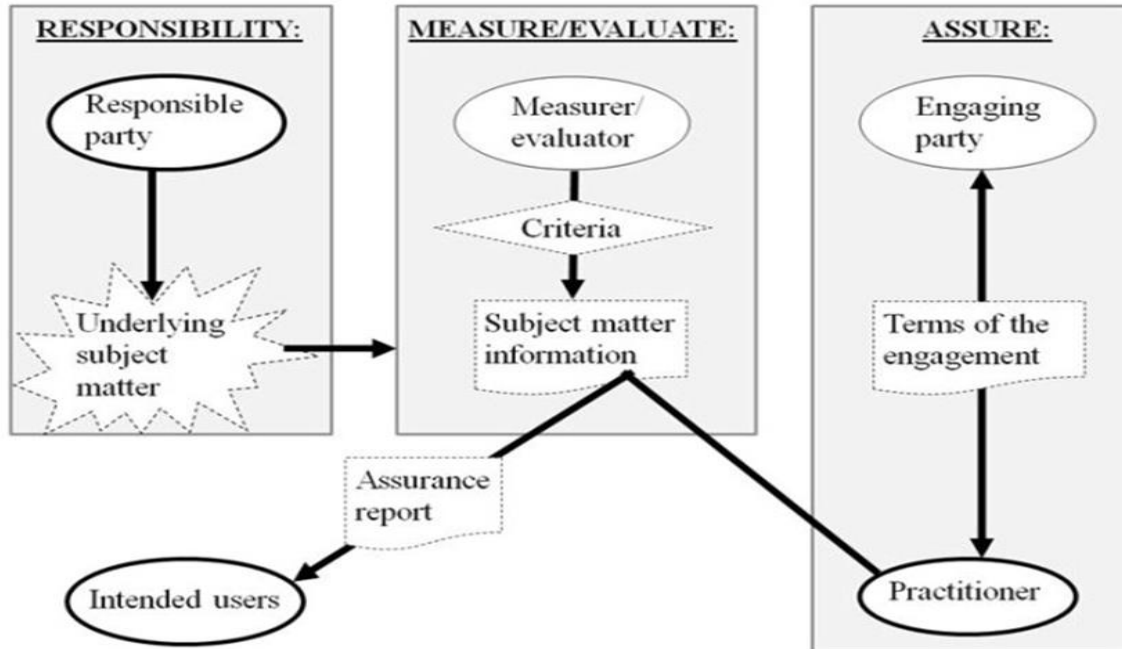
RESPONSIBILITY:

Responsible party

Underlying subject matter

MEASURE/EVALUATE:

Measurer/ evaluator

Criteria

Subject matter information

ASSURE:

Engaging party

Terms of the engagement

Assurance report

Intended users

Practitioner